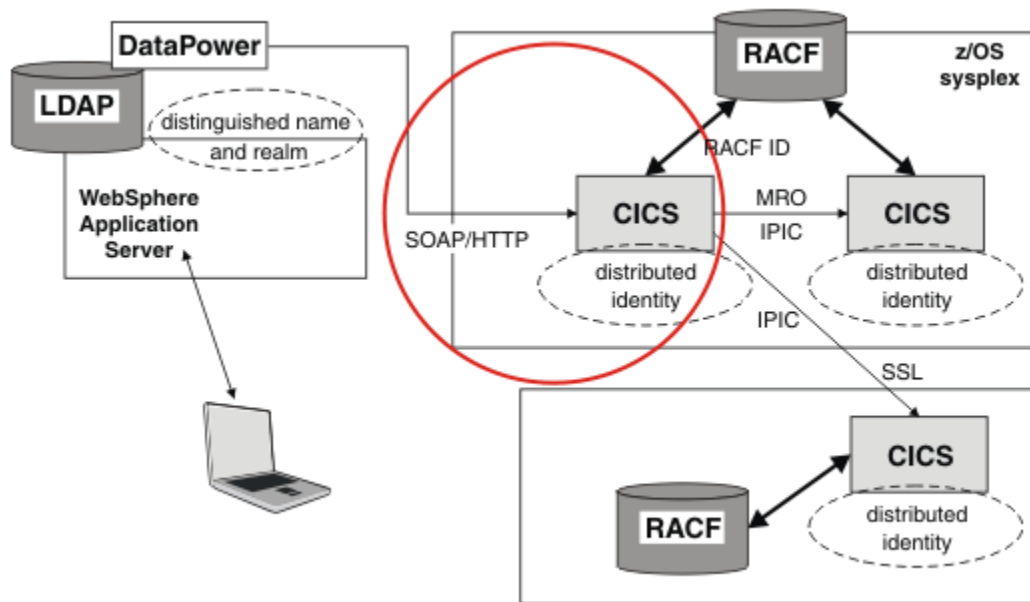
DataPower

LDAP

distinguished name and realm

WebSphere Application Server

RACF

z/OS sysplex

RACF ID

SOAP/HTTP

CICS

MRO

IPIC

CICS

distributed identity

distributed identity

IPIC

SSL

CICS

RACF

distributed identity